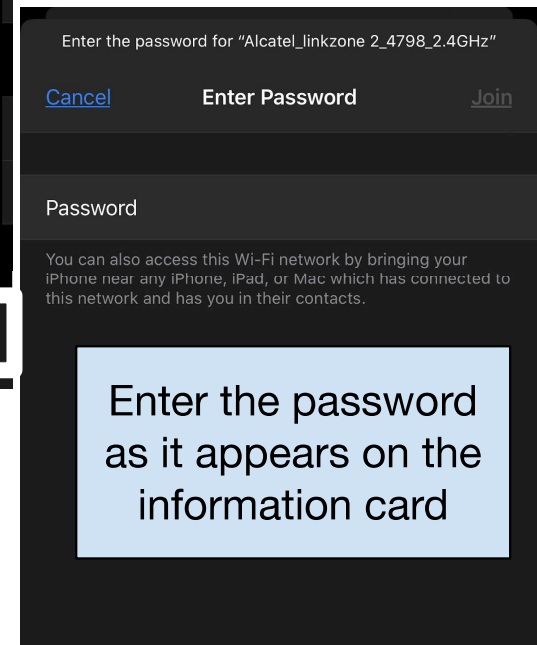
Enter the password for "Alcatel_linkzone 2_4798_2.4GHz"

Cancel Enter Password Join

Password

You can also access this Wi-Fi network by bringing your iPhone near any iPhone, iPad, or Mac which has connected to this network and has you in their contacts.

Enter the password as it appears on the information card